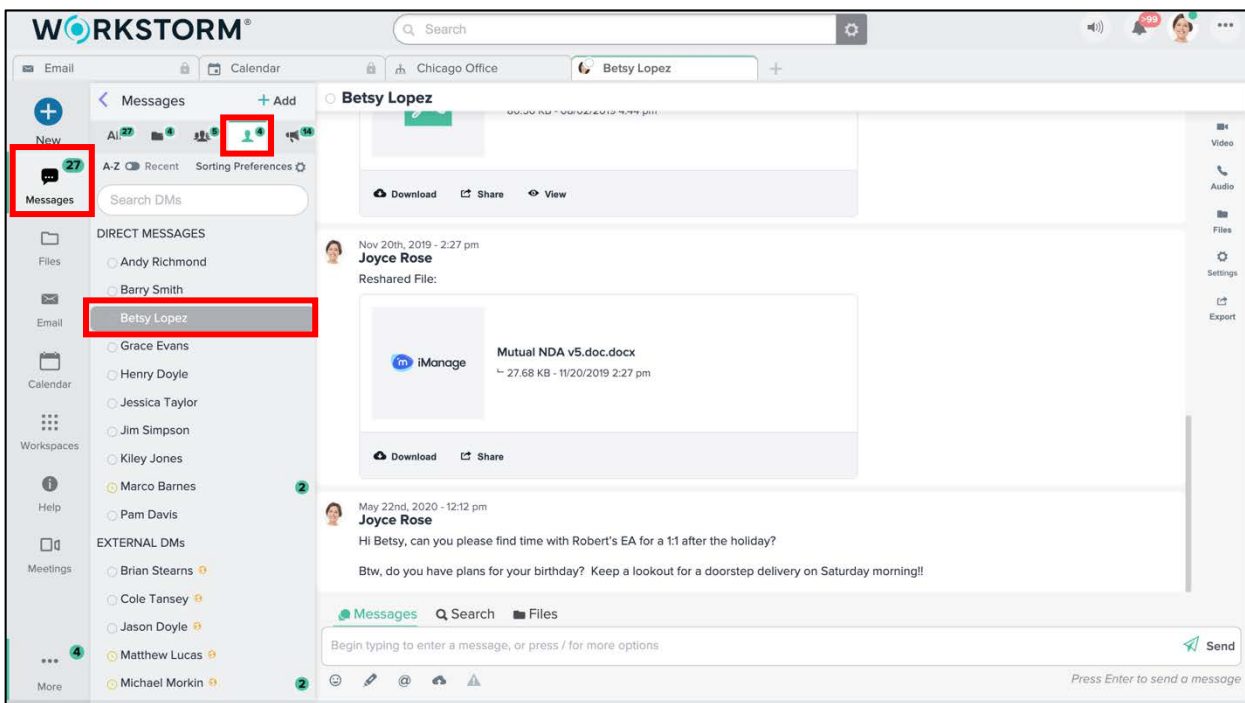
WORKSTORM®

Search

99

Email

Calendar

Chicago Office

Betsy Lopez

+

New

27
Messages

Files

Email

Calendar

Workspaces

Help

Meetings

4
More

Messages

+ Add

All 27 4 5 4 14

A-Z Recent Sorting Preferences

Search DMs

DIRECT MESSAGES

Andy Richmond

Barry Smith

Betsy Lopez

Grace Evans

Henry Doyle

Jessica Taylor

Jim Simpson

Kiley Jones

Marco Barnes 2

Pam Davis

EXTERNAL DMs

Brian Stearns

Cole Tansey

Jason Doyle

Matthew Lucas

Michael Morkin 2

Betsy Lopez

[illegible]

Download Share View

Nov 20th, 2019 - 2:27 pm
Joyce Rose
Reshared File:

iManage

Mutual NDA v5.doc.docx
27.68 KB - 11/20/2019 2:27 pm

Download Share

May 22nd, 2020 - 12:12 pm
Joyce Rose
Hi Betsy, can you please find time with Robert's EA for a 1:1 after the holiday?

Btw, do you have plans for your birthday? Keep a lookout for a doorstep delivery on Saturday morning!!

Messages Search Files

Begin typing to enter a message, or press / for more options

Send

Press Enter to send a message

Video

Audio

Files

Settings

Export